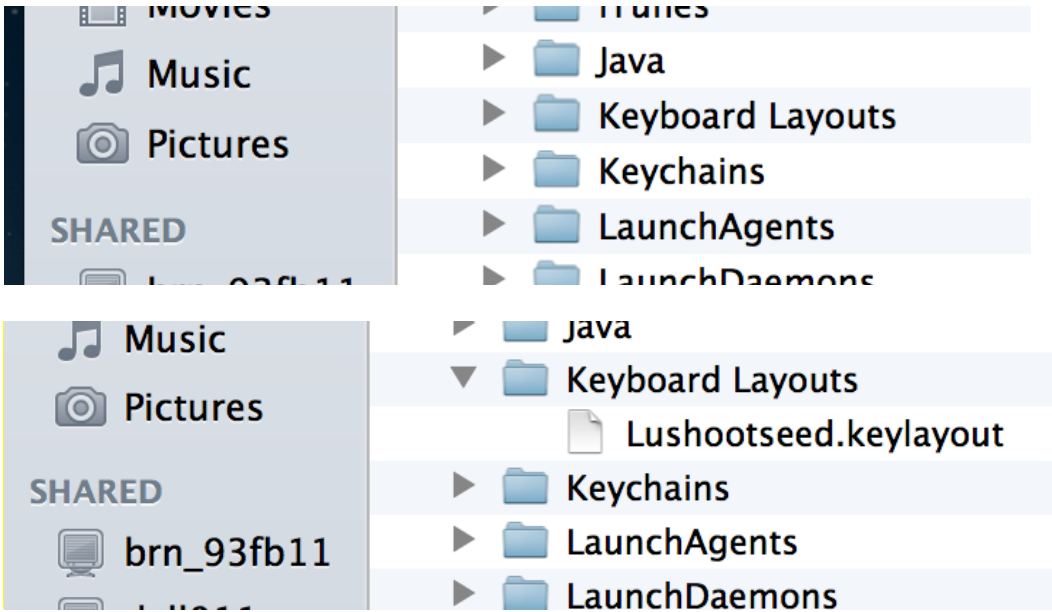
Movies
Music
Pictures
SHARED
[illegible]

iTunes
Java
Keyboard Layouts
Keychains
LaunchAgents
LaunchDaemons

Music
Pictures
SHARED
brn_93fb11
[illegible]

Java
Keyboard Layouts
Lushootseed.keylayout
Keychains
LaunchAgents
LaunchDaemons